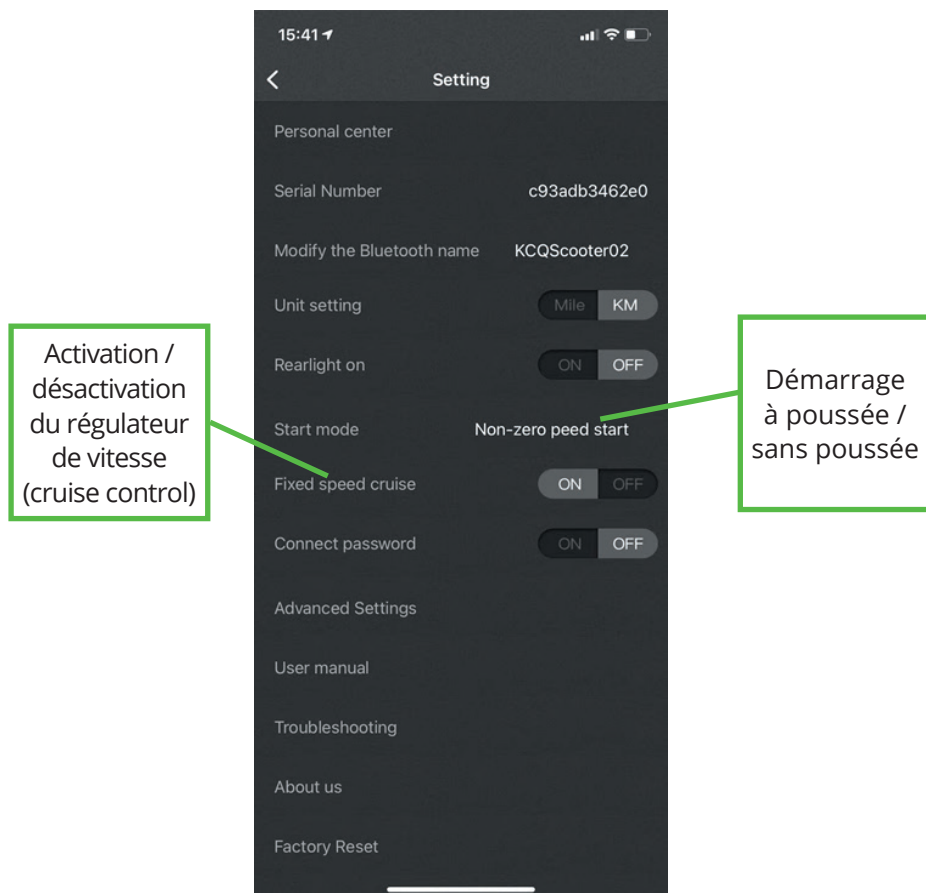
15:41

Setting

Personal center

Serial Number c93adb3462e0

Modify the Bluetooth name KCQScooter02

Unit setting Mile KM

Activation / désactivation du régulateur de vitesse (cruise control)

Rearlight on ON OFF

Démarrage à poussée / sans poussée

Start mode Non-zero peed start

Fixed speed cruise ON OFF

Connect password ON OFF

Advanced Settings

User manual

Troubleshooting

About us

Factory Reset